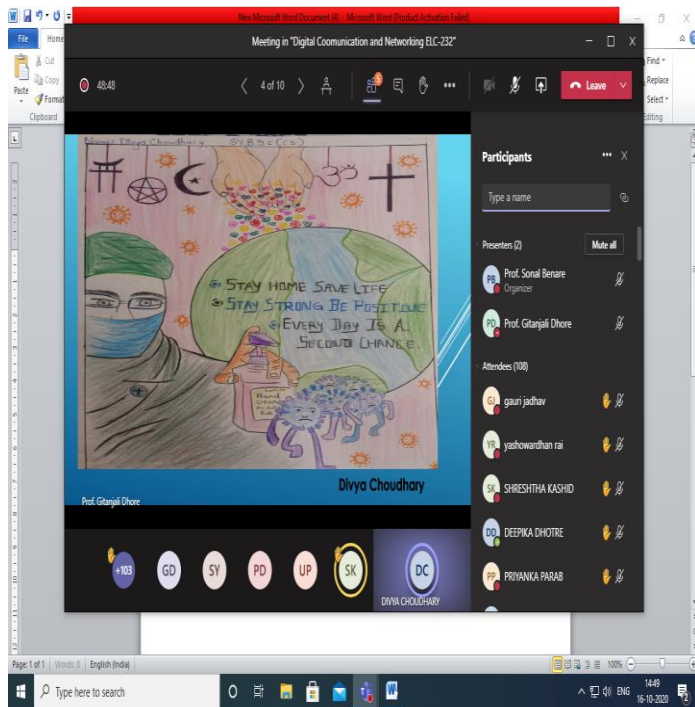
New Microsoft Word Document (4) - Microsoft Word (Product Activation Failed)

File Home

Cut Copy Paste Format Clipboard

Find Replace Select Editing

Meeting in "Digital Coomunication and Networking ELC-232"

48:48

4 of 10

Leave

Name: Divya Choudhary SY.B.Sc (CS)

STAY HOME SAVE LIFE
STAY STRONG BE POSITIVE
EVERY DAY IS A SECOND CHANCE.

Hand Sanitizer

Divya Choudhary

Prof. Gitanjali Dhore

Participants

Type a name

Presenters (2) Mute all

PB Prof. Sonal Benare Organizer

PD Prof. Gitanjali Dhore

Attendees (108)

GJ gauri jadhav

YR yashowardhan rai

SK SHRESHTHA KASHID

DD DEEPIKA DHOTRE

PP PRIYANKA PARAB

+103 GD SY PD UP SK DC

DIVYA CHOUDHARY

Page: 1 of 1 Words: 0 English (India) 100%

Type here to search

ENG 14:49 16-10-2020